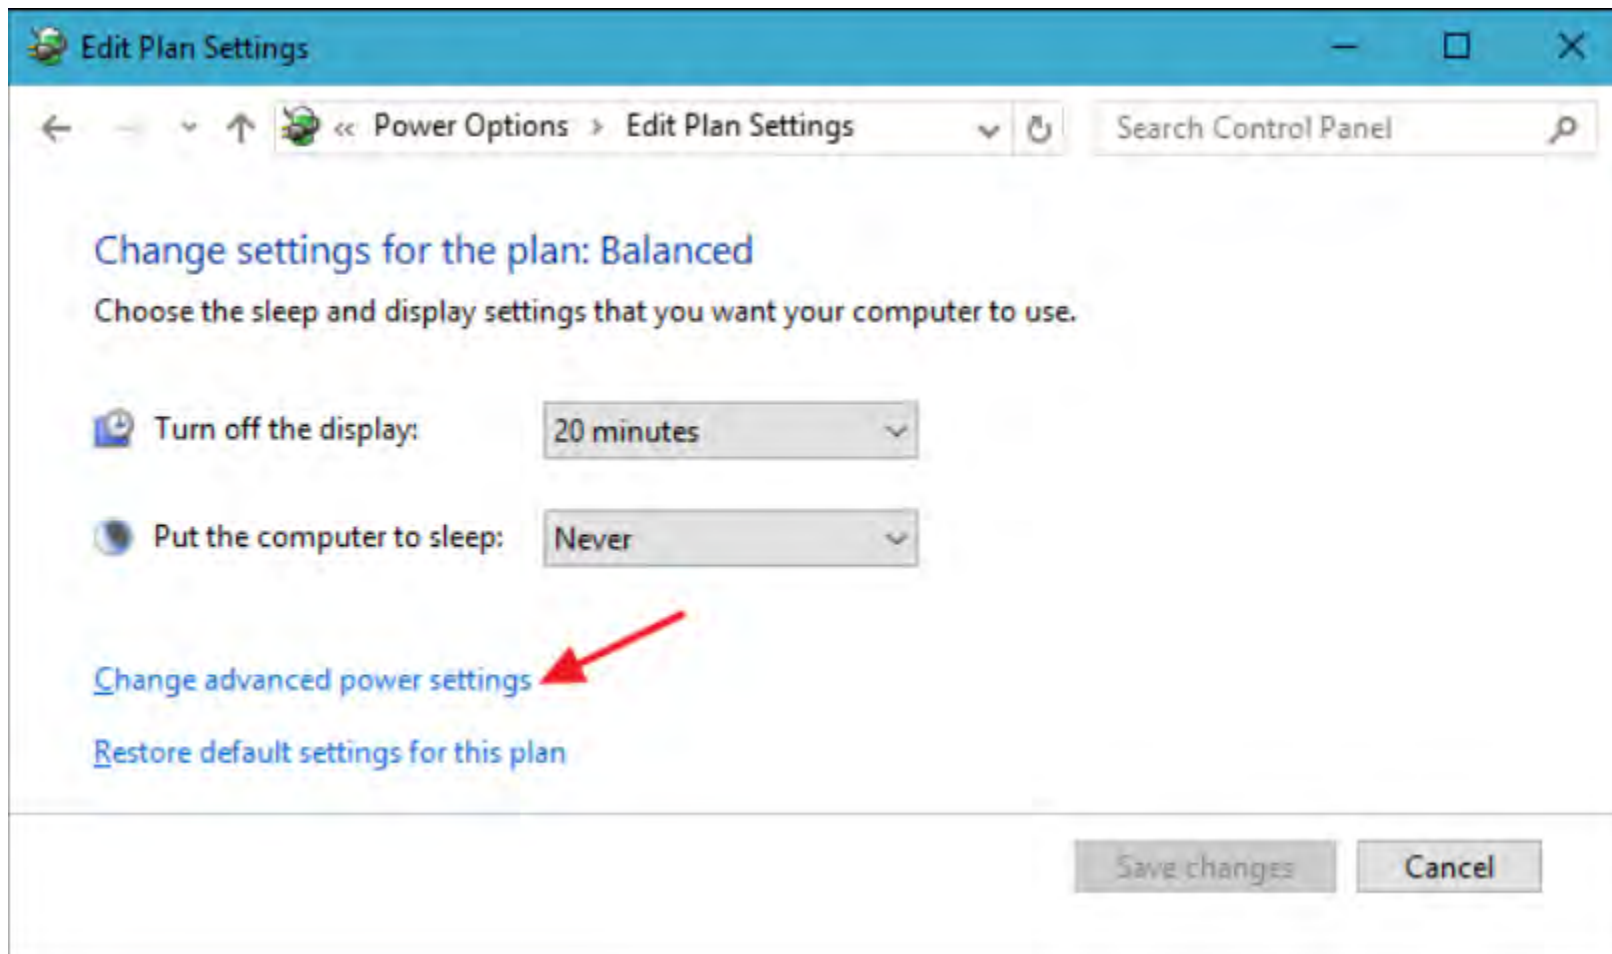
Edit Plan Settings

« Power Options › Edit Plan Settings

Search Control Panel

Change settings for the plan: Balanced

Choose the sleep and display settings that you want your computer to use.

Turn off the display: 20 minutes

Put the computer to sleep: Never

Change advanced power settings

Restore default settings for this plan

Save changes

Cancel